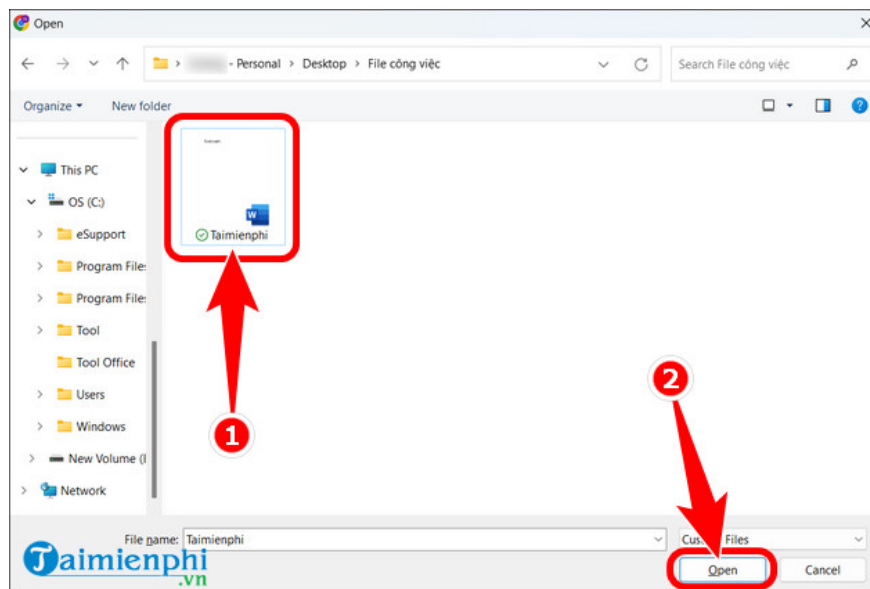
Open

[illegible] - Personal > Desktop > File công việc

Search File công việc

Organize ▾ New folder

This PC
OS (C:)
eSupport
Program Files
Program Files
Tool
Tool Office
Users
Windows
New Volume (I
Network

Taimienphi

1

2

File name: Taimienphi

Cus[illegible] Files

Open Cancel

Taimienphi .vn